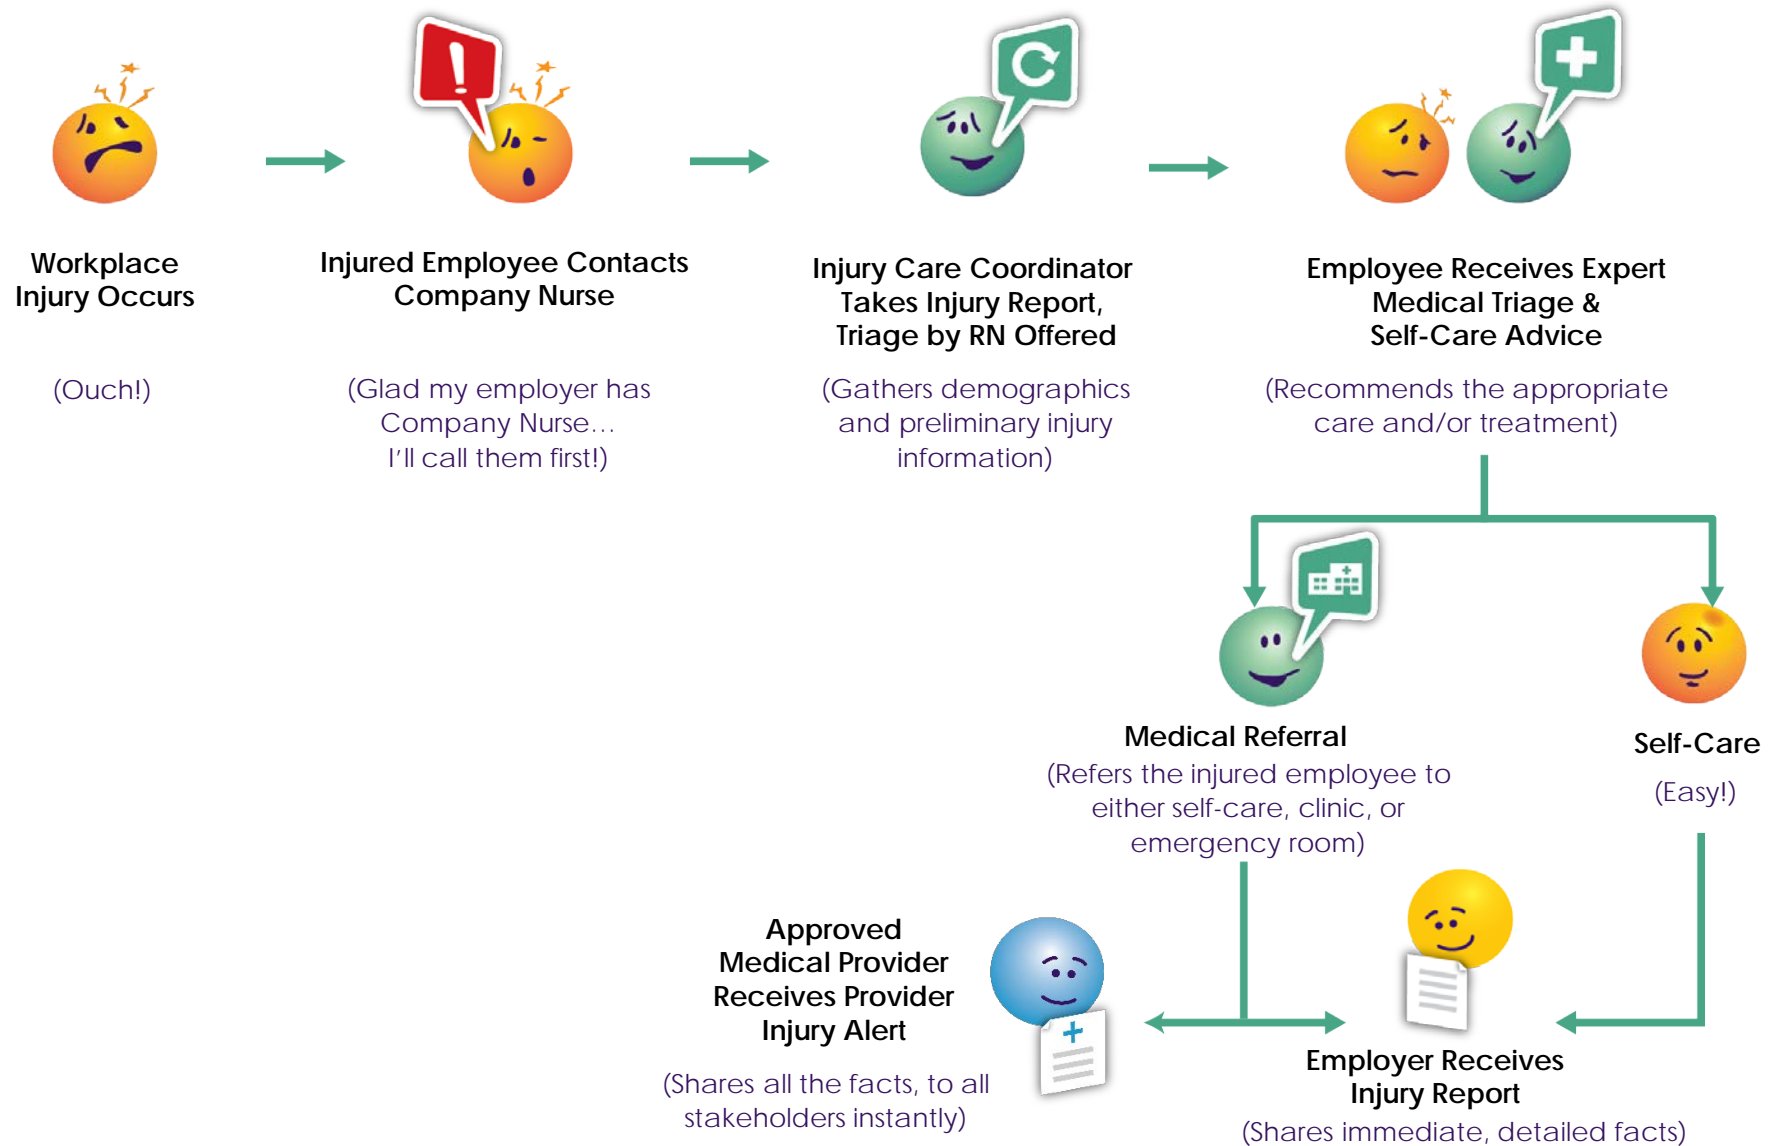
Workplace Injury Occurs

(Ouch!)

Injured Employee Contacts Company Nurse

(Glad my employer has Company Nurse… I'll call them first!)

Injury Care Coordinator Takes Injury Report, Triage by RN Offered

(Gathers demographics and preliminary injury information)

Employee Receives Expert Medical Triage & Self-Care Advice

(Recommends the appropriate care and/or treatment)

Medical Referral

(Refers the injured employee to either self-care, clinic, or emergency room)

Self-Care

(Easy!)

Approved Medical Provider Receives Provider Injury Alert

(Shares all the facts, to all stakeholders instantly)

Employer Receives Injury Report

(Shares immediate, detailed facts)